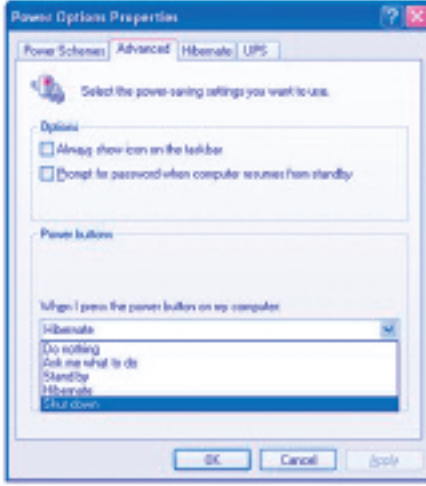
Power Options Properties

Power Schemes | Advanced | Hibernate | UPS

Select the power-saving settings you want to use.

Options

Always show icon on the taskbar

Prompt for password when computer resumes from standby

Power buttons

When I press the power button on my computer:

Hibernate

Do nothing
Ask me what to do
Standby
Hibernate
Shut down

OK | Cancel | Apply